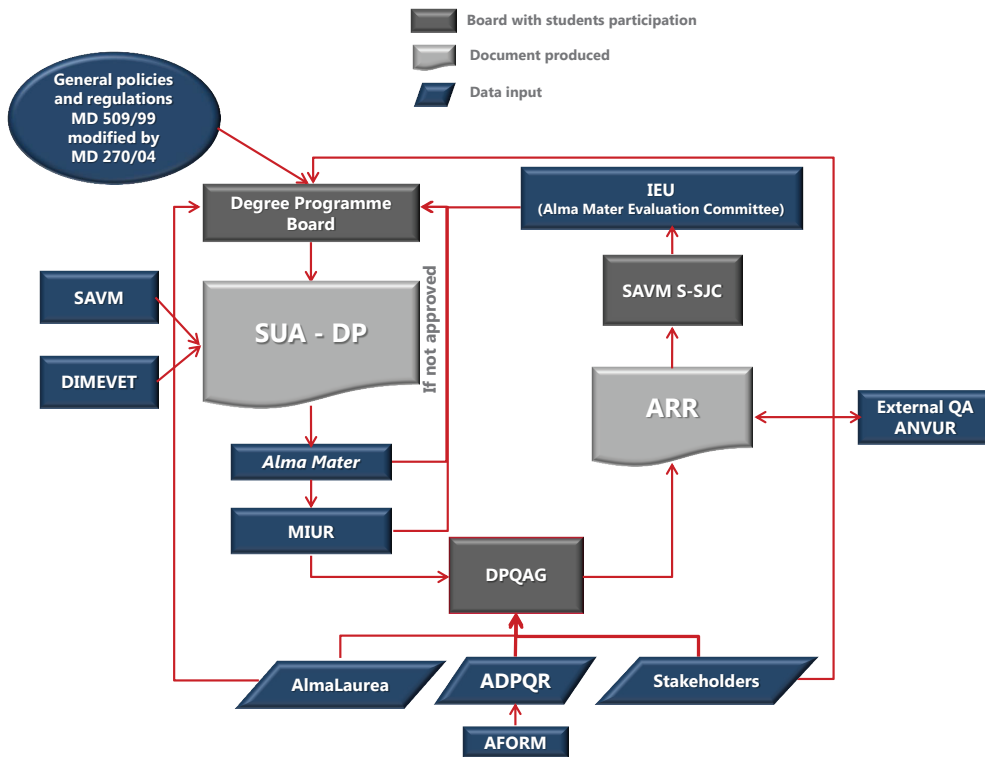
Board with students participation

Document produced

Data input

General policies and regulations MD 509/99 modified by MD 270/04

Degree Programme Board

IEU (Alma Mater Evaluation Committee)

SAVM

DIMEVET

SUA - DP

If not approved

SAVM S-SJC

ARR

External QA ANVUR

Alma Mater

MIUR

DPQAG

AlmaLaurea

ADPQR

Stakeholders

AFORM